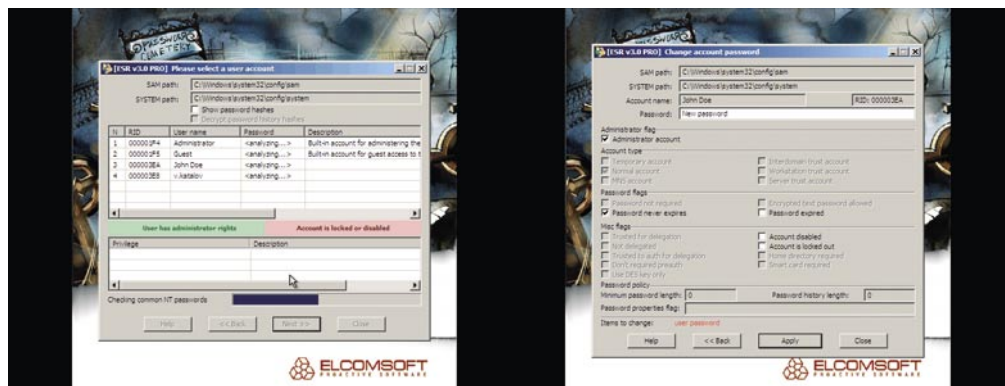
PASSWORD CEMETERY

[ESR v3.0 PRO] Please select a user account

SAM path: C:\Windows\system32\config\sam
SYSTEM path: C:\Windows\system32\config\system
Show password hashes
Decrypt password history hashes

| N | RID | User name | Password | Description |
|---|---|---|---|---|
| 1 | 000001F4 | Administrator | <analyzing...> | Built-in account for administering the |
| 2 | 000001F5 | Guest | <analyzing...> | Built-in account for guest access to t |
| 3 | 000003EA | John Doe | <analyzing...> | |
| 4 | 000003E8 | v.katalov | <analyzing...> | |

User has administrator rights
Account is locked or disabled

| Privilege | Description |
|---|---|

Checking common NT passwords

Help | << Back | Next >> | Close

ELCOMSOFT
PROACTIVE SOFTWARE

[ESR v3.0 PRO] Change account password

SAM path: C:\Windows\system32\config\sam
SYSTEM path: C:\Windows\system32\config\system
Account name: John Doe
RID: 000003EA
Password: New password

Administrator flag
Administrator account

Account type
Temporary account
Normal account
MNS account
Interdomain trust account
Workstation trust account
Server trust account

Password flags
Password not required
Password never expires
Encrypted text password allowed
Password expired

Misc flags
Trusted for delegation
Not delegated
Trusted to auth for delegation
Don't required preauth
Use DES key only
Account disabled
Account is locked out
Home directory required
Smart card required

Password policy
Minimum password length: 0
Password history length: 0
Password properties flag:

Items to change: user password

Help | << Back | Apply | Close

ELCOMSOFT
PROACTIVE SOFTWARE